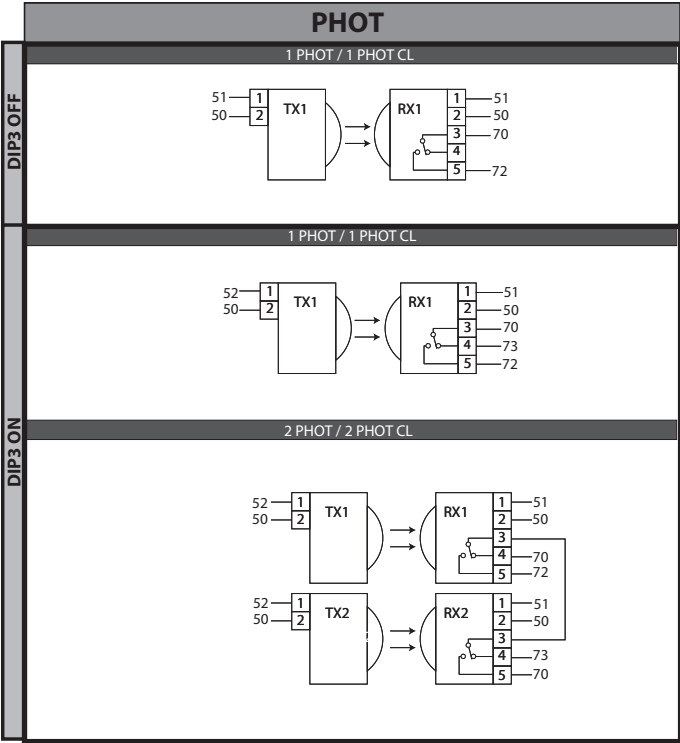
PHOT

DIP3 OFF

1 PHOT / 1 PHOT CL

51
50
1
2
TX1

RX1
1
2
3
4
5
51
50
70
72

DIP3 ON

1 PHOT / 1 PHOT CL

52
50
1
2
TX1

RX1
1
2
3
4
5
51
50
70
73
72

2 PHOT / 2 PHOT CL

52
50
1
2
TX1

RX1
1
2
3
4
5
51
50
70
72

52
50
1
2
TX2

RX2
1
2
3
4
5
51
50
73
70